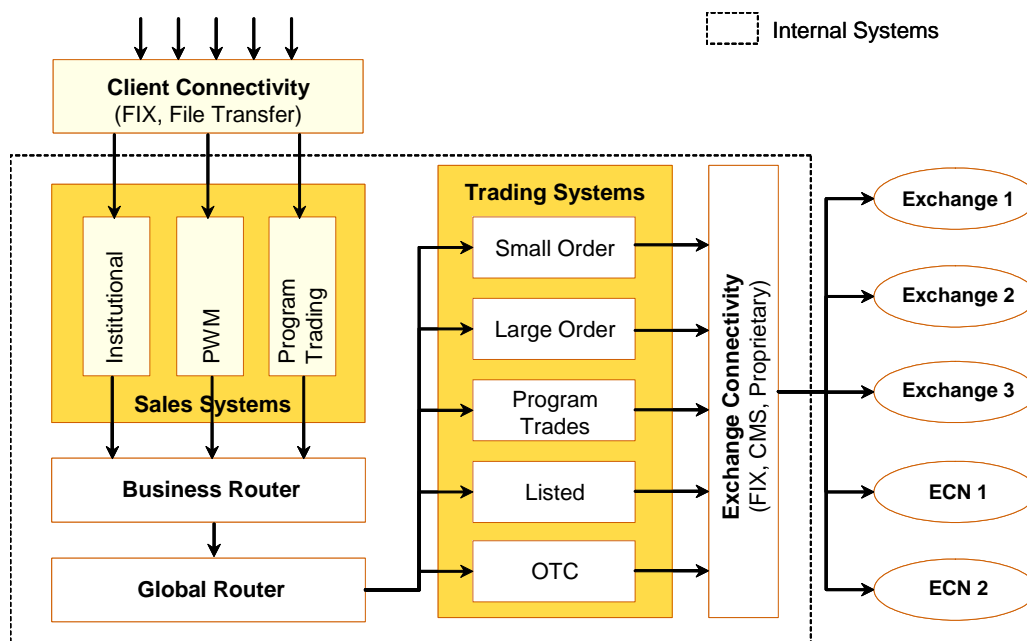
Internal Systems

Client Connectivity
(FIX, File Transfer)

Institutional

PWM

Program Trading

Sales Systems

Business Router

Global Router

Trading Systems

Small Order

Large Order

Program Trades

Listed

OTC

Exchange Connectivity
(FIX, CMS, Proprietary)

Exchange 1

Exchange 2

Exchange 3

ECN 1

ECN 2